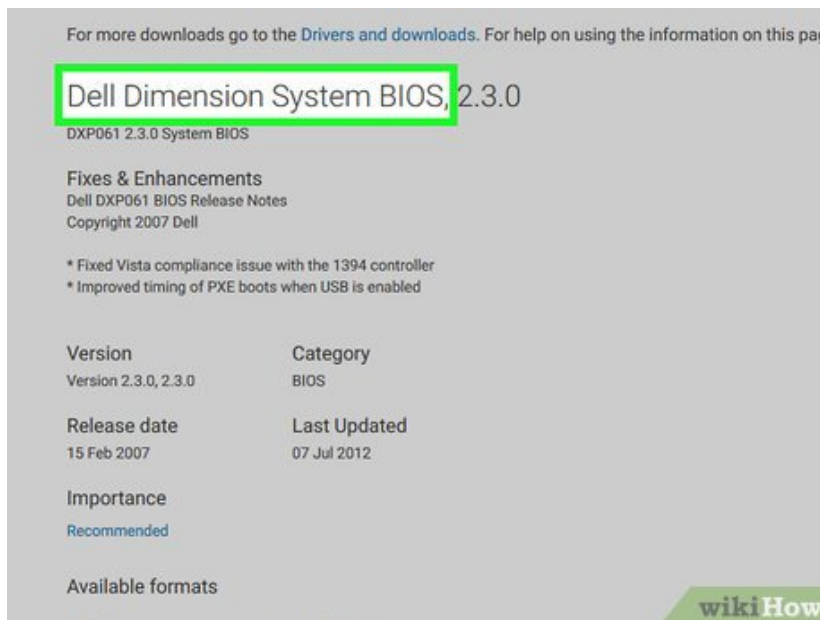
For more downloads go to the Drivers and downloads. For help on using the information on this pa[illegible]

Dell Dimension System BIOS, 2.3.0

DXP061 2.3.0 System BIOS

Fixes & Enhancements
Dell DXP061 BIOS Release Notes
Copyright 2007 Dell

* Fixed Vista compliance issue with the 1394 controller
* Improved timing of PXE boots when USB is enabled

Version
Version 2.3.0, 2.3.0

Category
BIOS

Release date
15 Feb 2007

Last Updated
07 Jul 2012

Importance
Recommended

Available formats

wikiHow